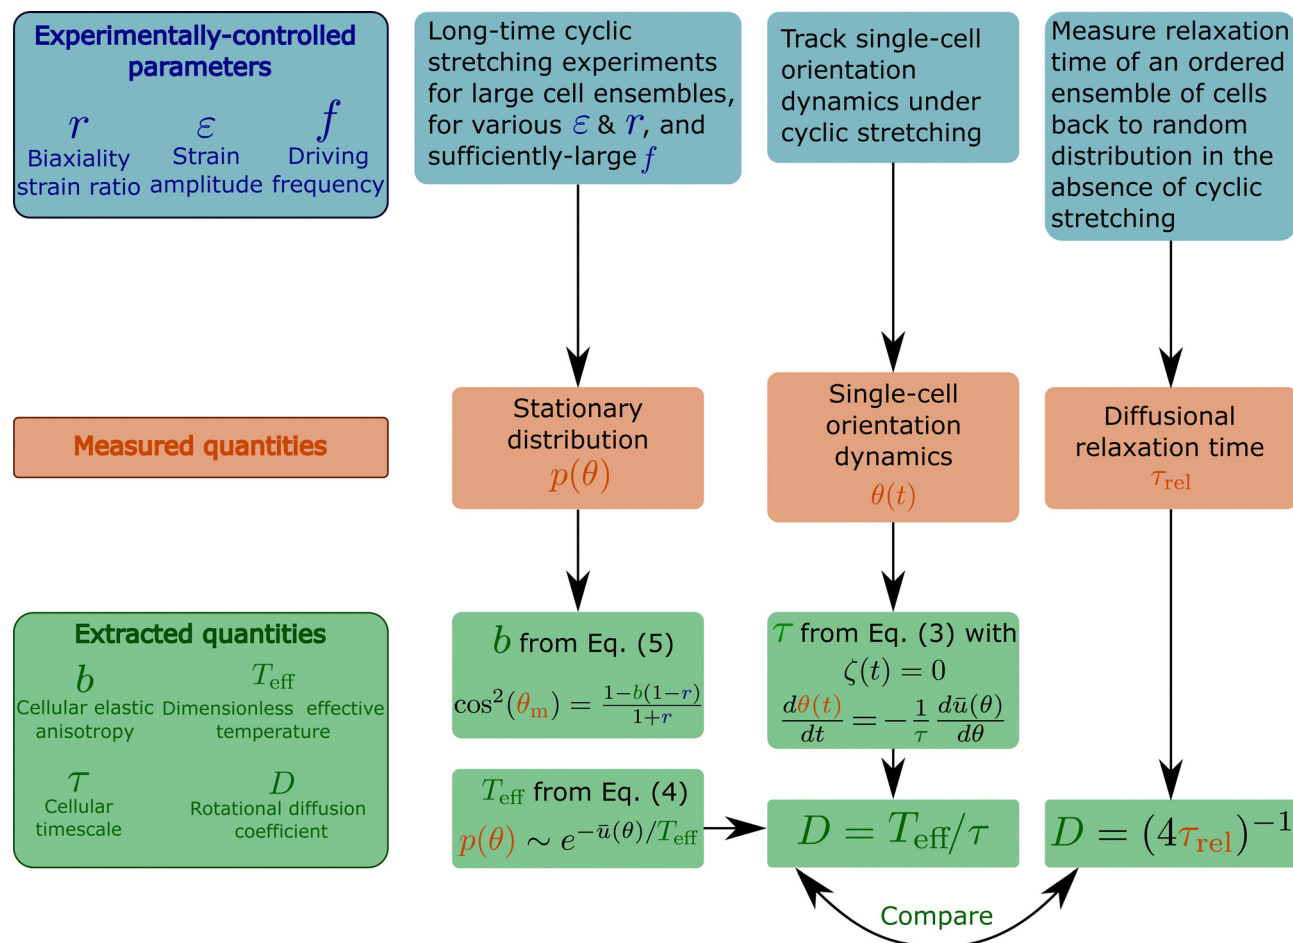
Experimentally-controlled parameters

$r$
Biaxiality strain ratio

$\varepsilon$
Strain amplitude

$f$
Driving frequency

Long-time cyclic stretching experiments for large cell ensembles, for various $\varepsilon$ & $r$, and sufficiently-large $f$

Track single-cell orientation dynamics under cyclic stretching

Measure relaxation time of an ordered ensemble of cells back to random distribution in the absence of cyclic stretching

Measured quantities

Stationary distribution $p(\theta)$

Single-cell orientation dynamics $\theta(t)$

Diffusional relaxation time $\tau_{\mathrm{rel}}$

Extracted quantities

$b$
Cellular elastic anisotropy

$T_{\mathrm{eff}}$
Dimensionless effective temperature

$\tau$
Cellular timescale

$D$
Rotational diffusion coefficient

$b$ from Eq. (5)
$\cos^2(\theta_{\mathrm{m}}) = \frac{1-b(1-r)}{1+r}$

$\tau$ from Eq. (3) with $\zeta(t) = 0$
$\frac{d\theta(t)}{dt} = -\frac{1}{\tau}\frac{d\bar{u}(\theta)}{d\theta}$

$T_{\mathrm{eff}}$ from Eq. (4)
$p(\theta) \sim e^{-\bar{u}(\theta)/T_{\mathrm{eff}}}$

$D = T_{\mathrm{eff}}/\tau$

$D = (4\tau_{\mathrm{rel}})^{-1}$

Compare